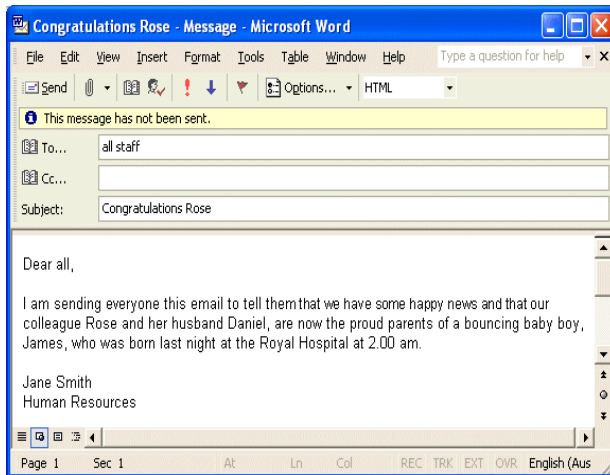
Congratulations Rose - Message - Microsoft Word

File Edit View Insert Format Tools Table Window Help Type a question for help

Send Options... HTML

This message has not been sent.

To... all staff

Cc...

Subject: Congratulations Rose

Dear all,

I am sending everyone this email to tell them that we have some happy news and that our colleague Rose and her husband Daniel, are now the proud parents of a bouncing baby boy, James, who was born last night at the Royal Hospital at 2.00 am.

Jane Smith
Human Resources

Page 1 Sec 1 At Ln Col REC TRK EXT OVR English (Aus